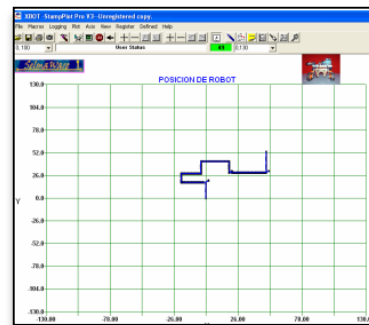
XBOT -StampPlot Pro V3 - Unregistered copy.
File Macros Logging Plot Axis View Register Defined Help
0.180 User Status 49 0.130
Selma Robot 1
POSICION DE ROBOT
130.0
104.0
78.0
52.0
26.0
0.0
-26.0
-52.0
-78.0
-104.0
-130.0
Y
-130.00
-78.00
-26.00
26.00
78.00
130.00